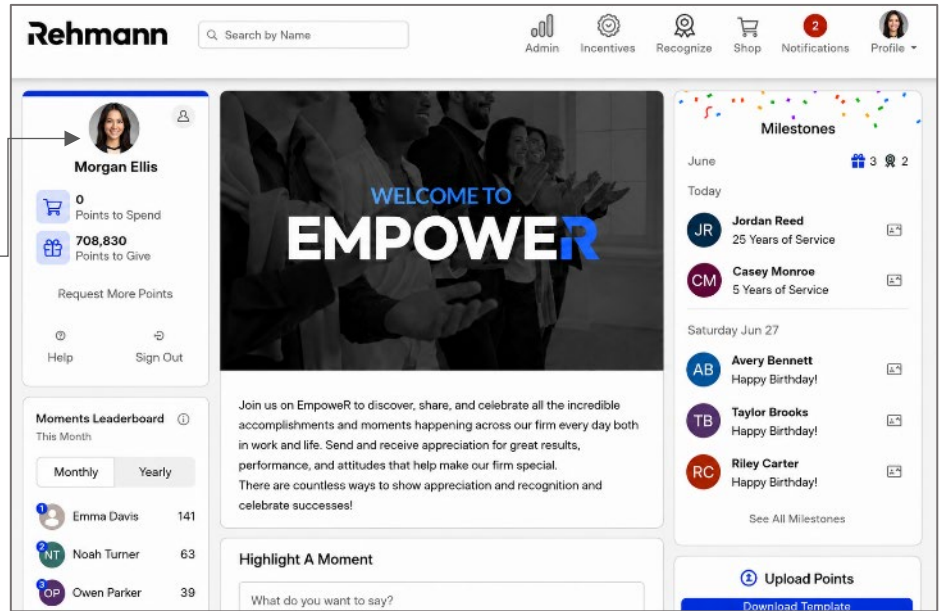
Rehmann

Search by Name

Admin Incentives Recognize Shop 2 Notifications Profile

Morgan Ellis

0
Points to Spend

708,830
Points to Give

Request More Points

Help Sign Out

Moments Leaderboard
This Month

Monthly Yearly

1 Emma Davis 141
2 NT Noah Turner 63
3 OP Owen Parker 39

WELCOME TO
EMPOWER

Join us on EmpoweR to discover, share, and celebrate all the incredible accomplishments and moments happening across our firm every day both in work and life. Send and receive appreciation for great results, performance, and attitudes that help make our firm special.
There are countless ways to show appreciation and recognition and celebrate successes!

Highlight A Moment

What do you want to say?

Milestones

June 3 2

Today

JR Jordan Reed
25 Years of Service

CM Casey Monroe
5 Years of Service

Saturday Jun 27

AB Avery Bennett
Happy Birthday!

TB Taylor Brooks
Happy Birthday!

RC Riley Carter
Happy Birthday!

See All Milestones

Upload Points

Download Template